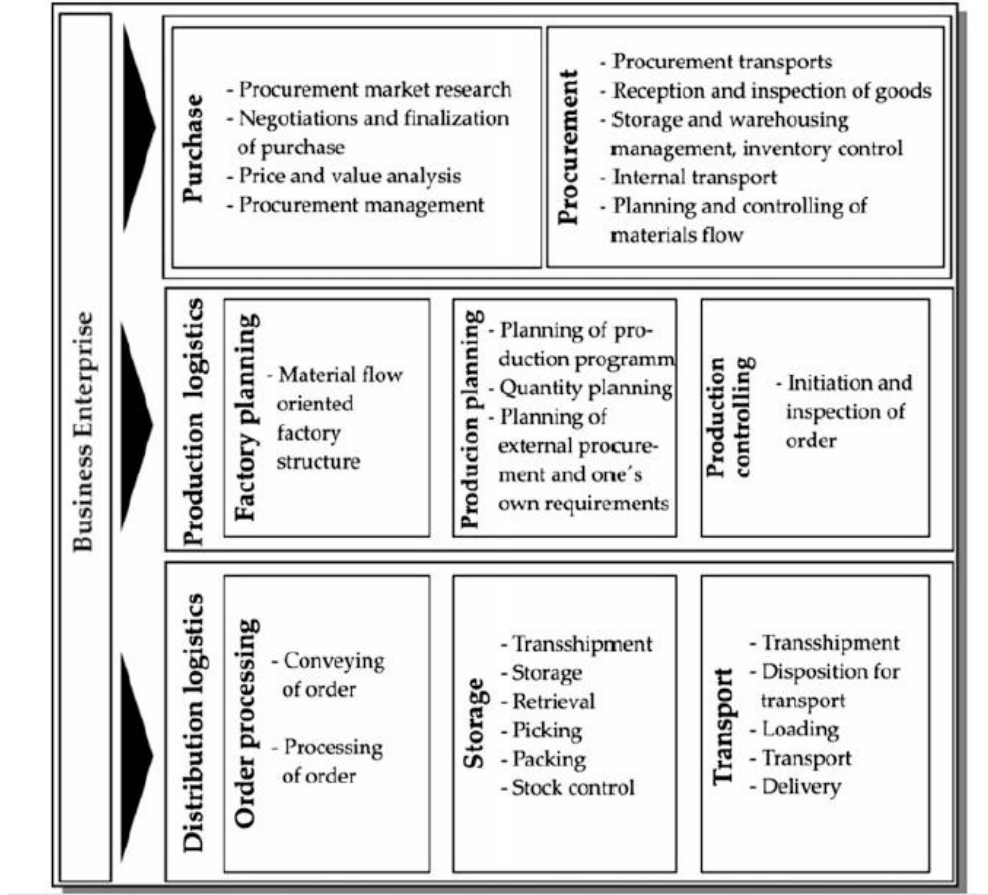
Business Enterprise

Purchase
- Procurement market research
- Negotiations and finalization of purchase
- Price and value analysis
- Procurement management

Procurement
- Procurement transports
- Reception and inspection of goods
- Storage and warehousing management, inventory control
- Internal transport
- Planning and controlling of materials flow

Production logistics

Factory planning
- Material flow oriented factory structure

Producion planning
- Planning of production programm
- Quantity planning
- Planning of external procurement and one´s own requirements

Production controlling
- Initiation and inspection of order

Distribution logistics

Order processing
- Conveying of order
- Processing of order

Storage
- Transshipment
- Storage
- Retrieval
- Picking
- Packing
- Stock control

Transport
- Transshipment
- Disposition for transport
- Loading
- Transport
- Delivery